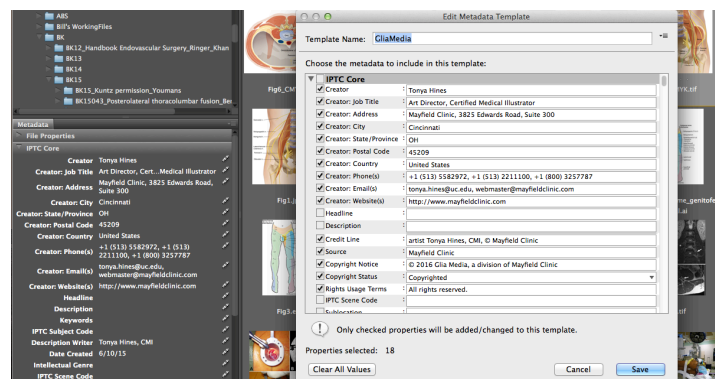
ABS
Bill's WorkingFiles
BK
BK12_Handbook Endovascular Surgery_Ringer_Khan
BK13
BK14
BK15
BK15_Kuntz permission_Youmans
BK15043_Posterolateral thoracolumbar fusion_Be

Metadata
File Properties
IPTC Core
Creator Tonya Hines
Creator: Job Title Art Director, Cert...Medical Illustrator
Creator: Address Mayfield Clinic, 3825 Edwards Road, Suite 300
Creator: City Cincinnati
Creator: State/Province OH
Creator: Postal Code 45209
Creator: Country United States
Creator: Phone(s) +1 (513) 5582972, +1 (513) 2211100, +1 (800) 3257787
Creator: Email(s) tonya.hines@uc.edu, webmaster@mayfieldclinic.com
Creator: Website(s) http://www.mayfieldclinic.com
Headline
Description
Keywords
IPTC Subject Code
Description Writer Tonya Hines, CMI
Date Created 6/10/15
Intellectual Genre
IPTC Scene Code

Fig6_CM
Fig1.j
Fig3.
YK.tif
me_genitofe
.ai

Edit Metadata Template
Template Name: GliaMedia
Choose the metadata to include in this template:
IPTC Core
| | |
|---|---|
| Creator | Tonya Hines |
| Creator: Job Title | Art Director, Certified Medical Illustrator |
| Creator: Address | Mayfield Clinic, 3825 Edwards Road, Suite 300 |
| Creator: City | Cincinnati |
| Creator: State/Province | OH |
| Creator: Postal Code | 45209 |
| Creator: Country | United States |
| Creator: Phone(s) | +1 (513) 5582972, +1 (513) 2211100, +1 (800) 3257787 |
| Creator: Email(s) | tonya.hines@uc.edu, webmaster@mayfieldclinic.com |
| Creator: Website(s) | http://www.mayfieldclinic.com |
| Headline | |
| Description | |
| Credit Line | artist Tonya Hines, CMI, © Mayfield Clinic |
| Source | Mayfield Clinic |
| Copyright Notice | © 2016 Glia Media, a division of Mayfield Clinic |
| Copyright Status | Copyrighted |
| Rights Usage Terms | All rights reserved. |
| IPTC Scene Code | |
| Sublocation | |

Only checked properties will be added/changed to this template.
Properties selected: 18
Clear All Values
Cancel
Save